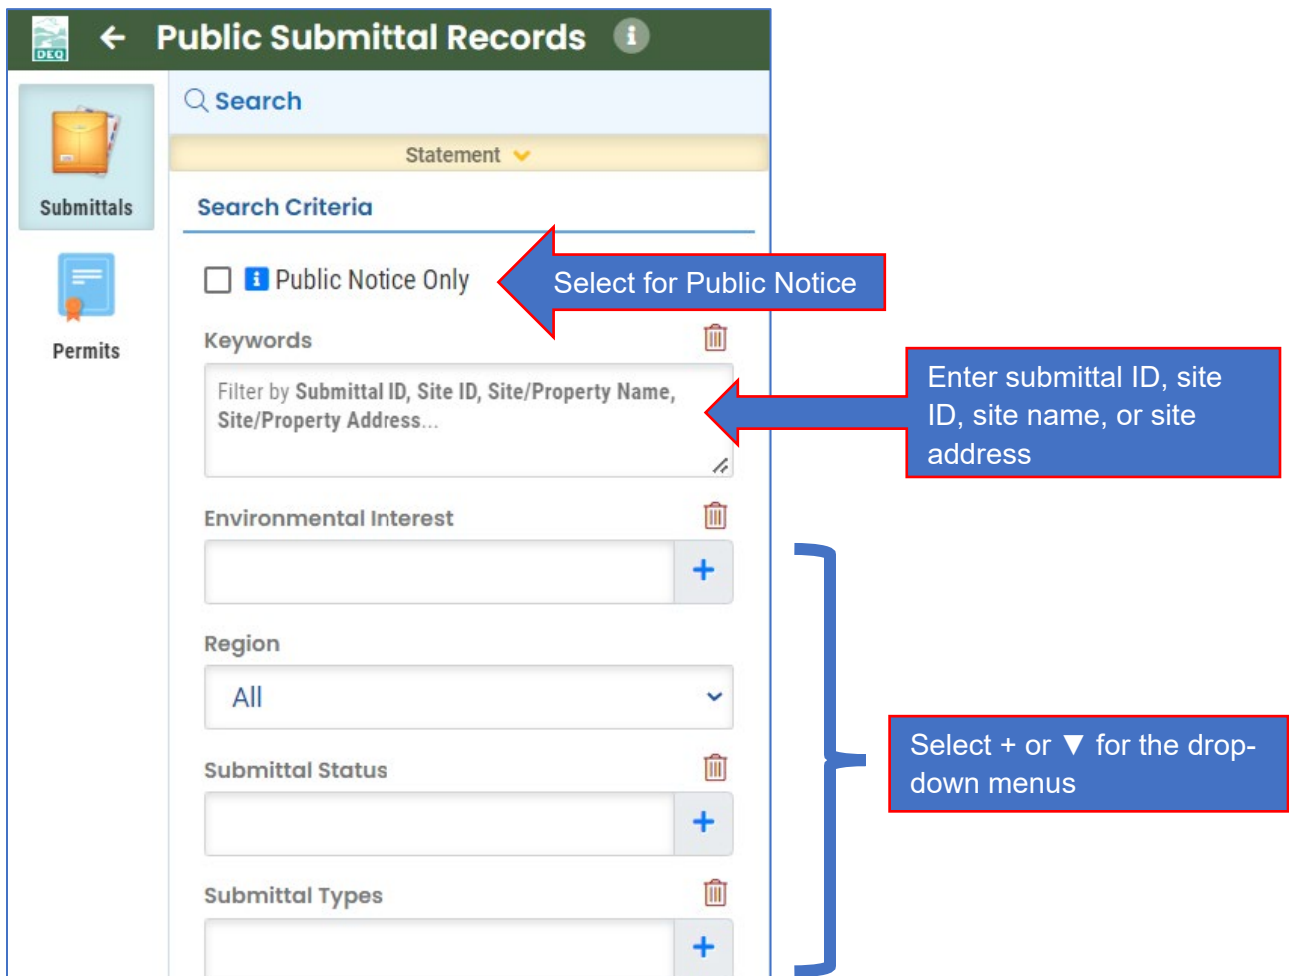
DEQ

Public Submittal Records

Submittals

Permits

Search

Statement

Search Criteria

Public Notice Only

Select for Public Notice

Keywords

Filter by Submittal ID, Site ID, Site/Property Name, Site/Property Address...

Enter submittal ID, site ID, site name, or site address

Environmental Interest

+

Region

All

Submittal Status

+

Submittal Types

+

Select + or ▼ for the drop-down menus